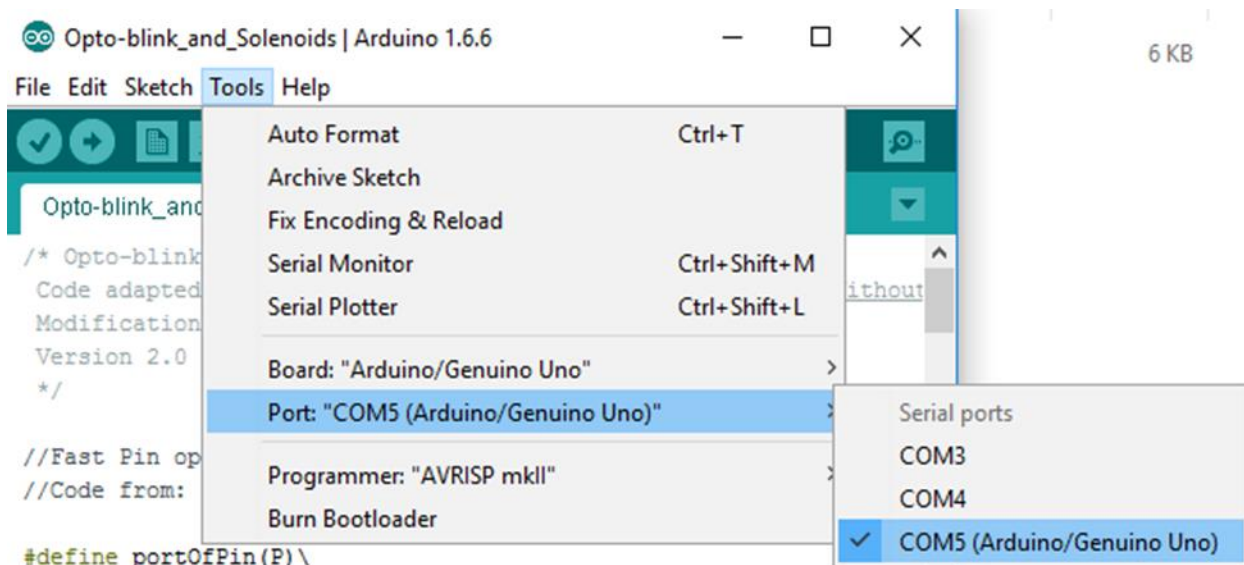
Opto-blink_and_Solenoids | Arduino 1.6.6

6 KB

File Edit Sketch Tools Help

Opto-blink_and

/* Opto-blink
Code adapted
Modification
Version 2.0
*/

//Fast Pin op
//Code from:

#define portOfPin(P)\

ithout

Auto Format Ctrl+T
Archive Sketch
Fix Encoding & Reload
Serial Monitor Ctrl+Shift+M
Serial Plotter Ctrl+Shift+L
Board: "Arduino/Genuino Uno"
Port: "COM5 (Arduino/Genuino Uno)"
Programmer: "AVRISP mkII"
Burn Bootloader

Serial ports
COM3
COM4
COM5 (Arduino/Genuino Uno)